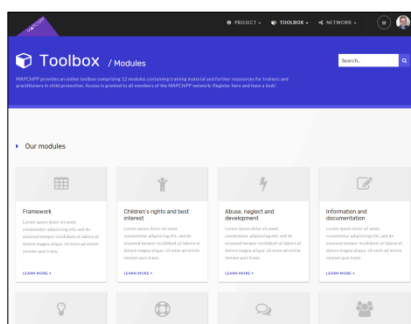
PROJECT ⌄ TOOLBOX ⌄ NETWORK ⌄

Toolbox / Modules

Search...

MAPCHPP provides an online toolbox comprising 13 modules containing training material and further resources for trainers and practitioners in child protection. Access is granted to all members of the MAPCHPP network. Register here and have a look!

Our modules

Framework

Lorem ipsum dolor sit amet, consectetur adipiscing elit, sed do eiusmod tempor incididunt ut labore et dolore magna aliqua. Ut enim ad minim veniam quis trans

LEARN MORE »

Children's rights and best interest

Lorem ipsum dolor sit amet, consectetur adipiscing elit, sed do eiusmod tempor incididunt ut labore et dolore magna aliqua. Ut enim ad minim veniam quis trans

LEARN MORE »

Abuse, neglect and development

Lorem ipsum dolor sit amet, consectetur adipiscing elit, sed do eiusmod tempor incididunt ut labore et dolore magna aliqua. Ut enim ad minim veniam quis trans

LEARN MORE »

Information and documentation

Lorem ipsum dolor sit amet, consectetur adipiscing elit, sed do eiusmod tempor incididunt ut labore et dolore magna aliqua. Ut enim ad minim veniam quis trans

LEARN MORE »